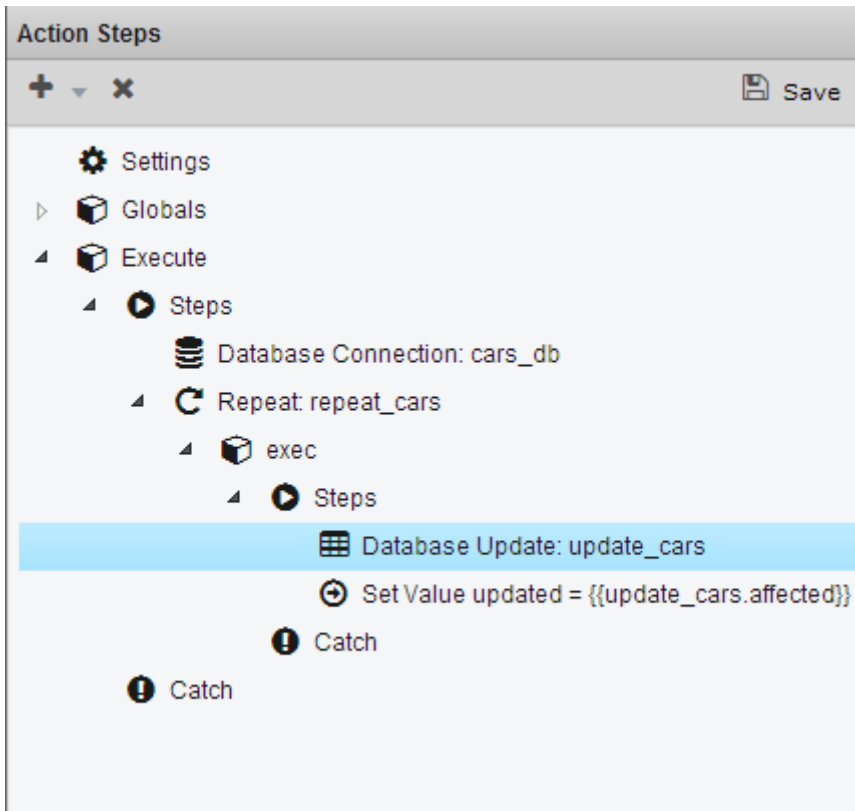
Action Steps

Save

Settings

Globals

Execute

Steps

Database Connection: cars_db

Repeat: repeat_cars

exec

Steps

Database Update: update_cars

Set Value updated = {{update_cars.affected}}

Catch

Catch